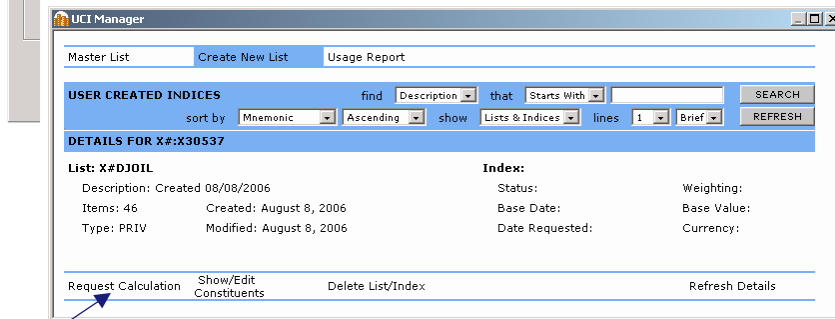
UCI Manager

Master List | Create New List | Usage Report

USER CREATED INDICES find Description that Starts With SEARCH
sort by Mnemonic Ascending show Lists & Indices lines 1 Brief REFRESH

DETAILS FOR X#:X30537

List: X#DJOIL
Description: Created 08/08/2006
Items: 46 Created: August 8, 2006
Type: PRIV Modified: August 8, 2006

Index:
Status: Weighting:
Base Date: Base Value:
Date Requested: Currency:

Request Calculation | Show/Edit Constituents | Delete List/Index | Refresh Details